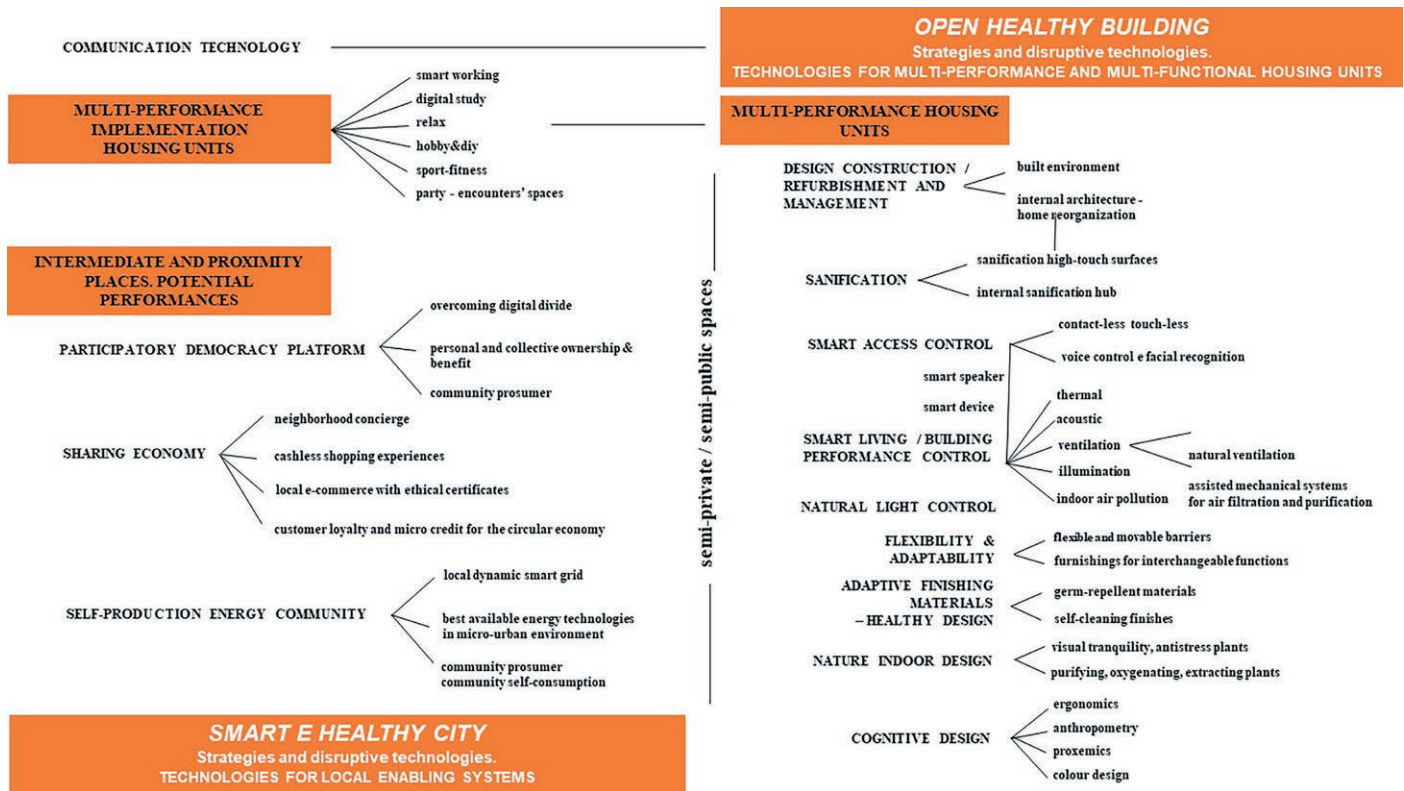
COMMUNICATION TECHNOLOGY

OPEN HEALTHY BUILDING
Strategies and disruptive technologies.
TECHNOLOGIES FOR MULTI-PERFORMANCE AND MULTI-FUNCTIONAL HOUSING UNITS

MULTI-PERFORMANCE IMPLEMENTATION HOUSING UNITS

smart working
digital study
relax
hobby&diy
sport-fitness
party - encounters' spaces

MULTI-PERFORMANCE HOUSING UNITS

DESIGN CONSTRUCTION / REFURBISHMENT AND MANAGEMENT
built environment
internal architecture - home reorganization

SANIFICATION
sanification high-touch surfaces
internal sanification hub

SMART ACCESS CONTROL
contact-less touch-less
voice control e facial recognition
smart speaker
smart device

SMART LIVING / BUILDING PERFORMANCE CONTROL
thermal
acoustic
ventilation
natural ventilation
illumination
assisted mechanical systems for air filtration and purification
indoor air pollution

NATURAL LIGHT CONTROL

FLEXIBILITY & ADAPTABILITY
flexible and movable barriers
furnishings for interchangeable functions

ADAPTIVE FINISHING MATERIALS – HEALTHY DESIGN
germ-repellent materials
self-cleaning finishes

NATURE INDOOR DESIGN
visual tranquility, antistress plants
purifying, oxygenating, extracting plants

COGNITIVE DESIGN
ergonomics
anthropometry
proxemics
colour design

semi-private / semi-public spaces

INTERMEDIATE AND PROXIMITY PLACES. POTENTIAL PERFORMANCES

PARTICIPATORY DEMOCRACY PLATFORM
overcoming digital divide
personal and collective ownership & benefit
community prosumer

SHARING ECONOMY
neighborhood concierge
cashless shopping experiences
local e-commerce with ethical certificates
customer loyalty and micro credit for the circular economy

SELF-PRODUCTION ENERGY COMMUNITY
local dynamic smart grid
best available energy technologies in micro-urban environment
community prosumer
community self-consumption

SMART E HEALTHY CITY
Strategies and disruptive technologies.
TECHNOLOGIES FOR LOCAL ENABLING SYSTEMS